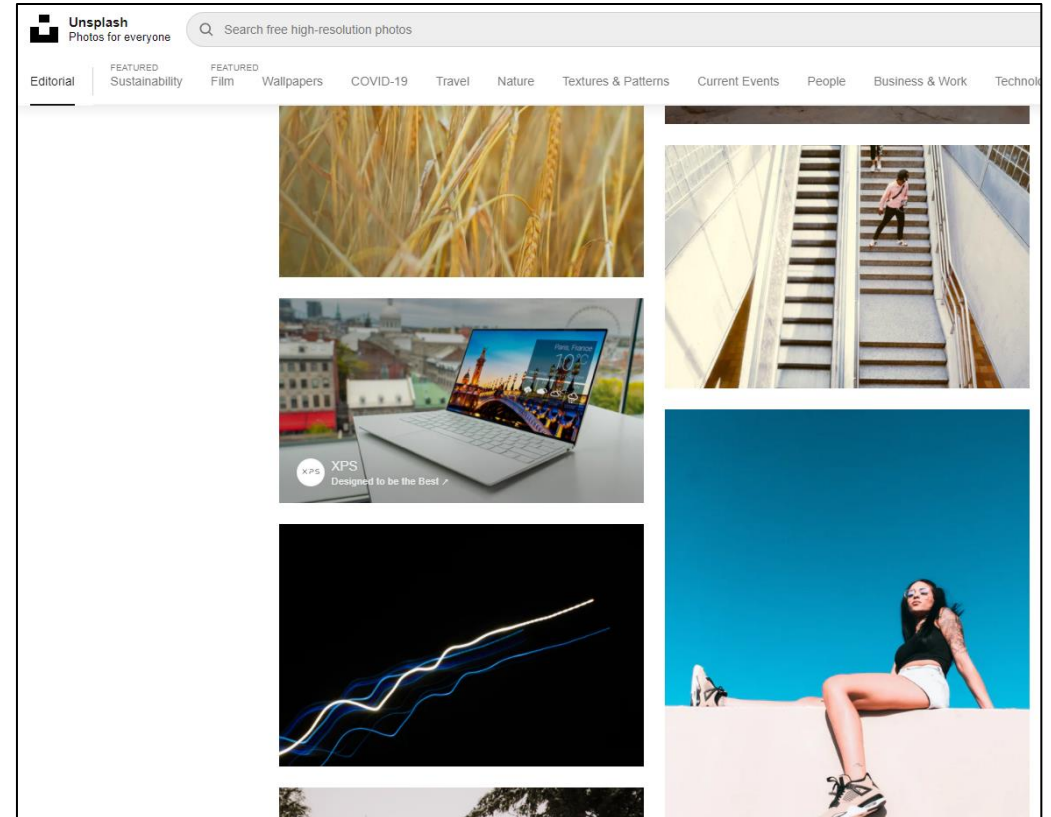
Unsplash
Photos for everyone

Search free high-resolution photos

Editorial

FEATURED
Sustainability

FEATURED
Film

Wallpapers

COVID-19

Travel

Nature

Textures & Patterns

Current Events

People

Business & Work

Technolo

Paris, France
10°

XPS

XPS
Designed to be the Best ↗